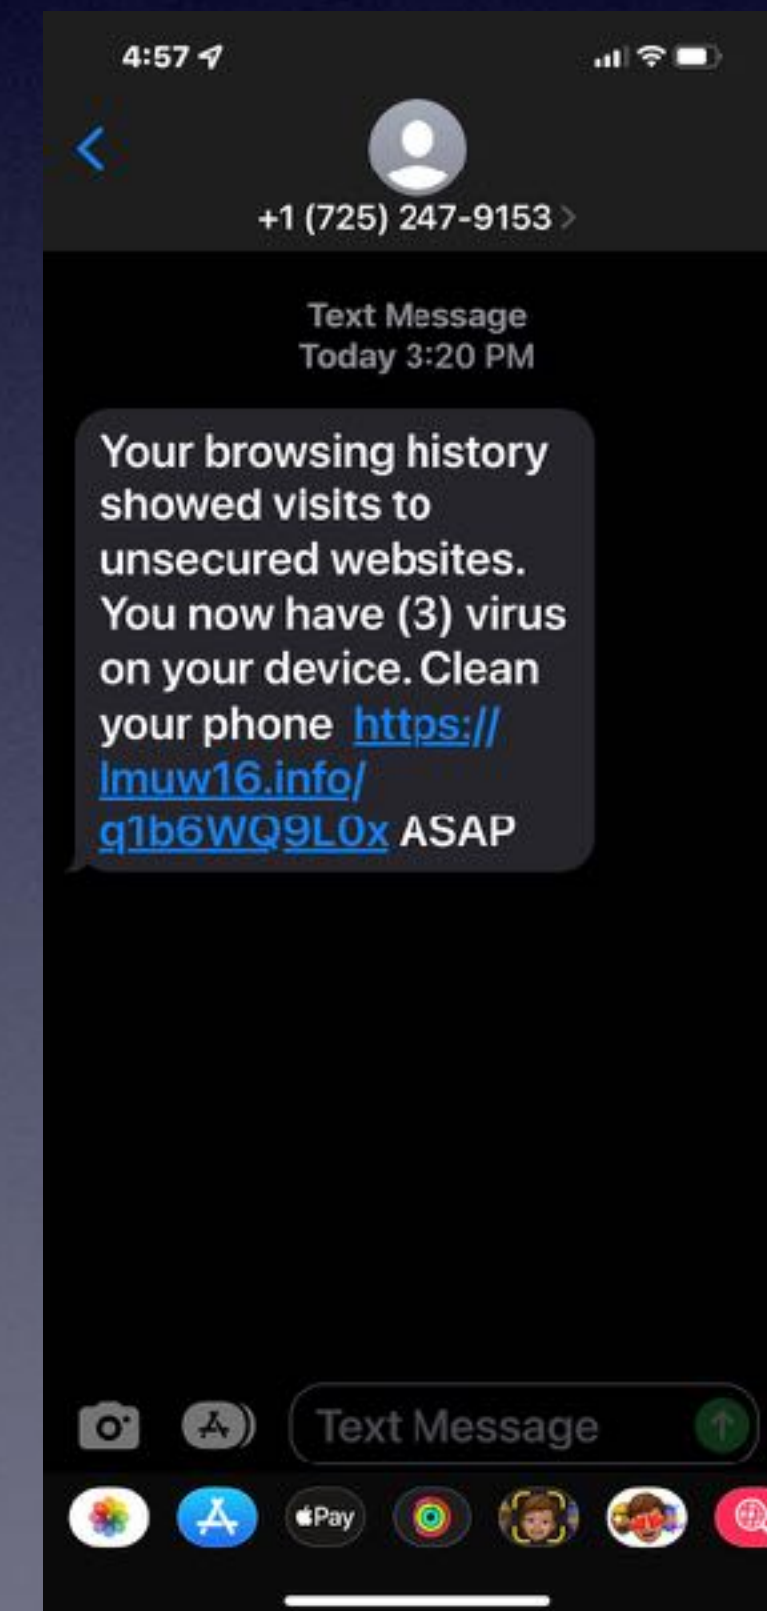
4:57

+1 (725) 247-9153

Text Message
Today 3:20 PM

Your browsing history showed visits to unsecured websites. You now have (3) virus on your device. Clean your phone https://lmuw16.info/q1b6WQ9L0x ASAP

Text Message

Pay